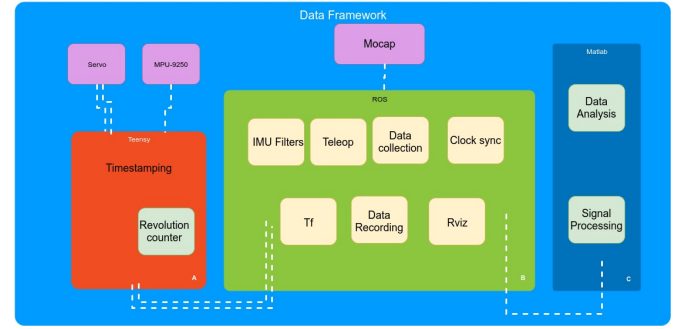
Data Framework

Servo

MPU-9250

Mocap

Matlab

Teensy

Timestamping

Revolution counter

A

ROS

IMU Filters

Teleop

Data collection

Clock sync

Tf

Data Recording

Rviz

B

Data Analysis

Signal Processing

C